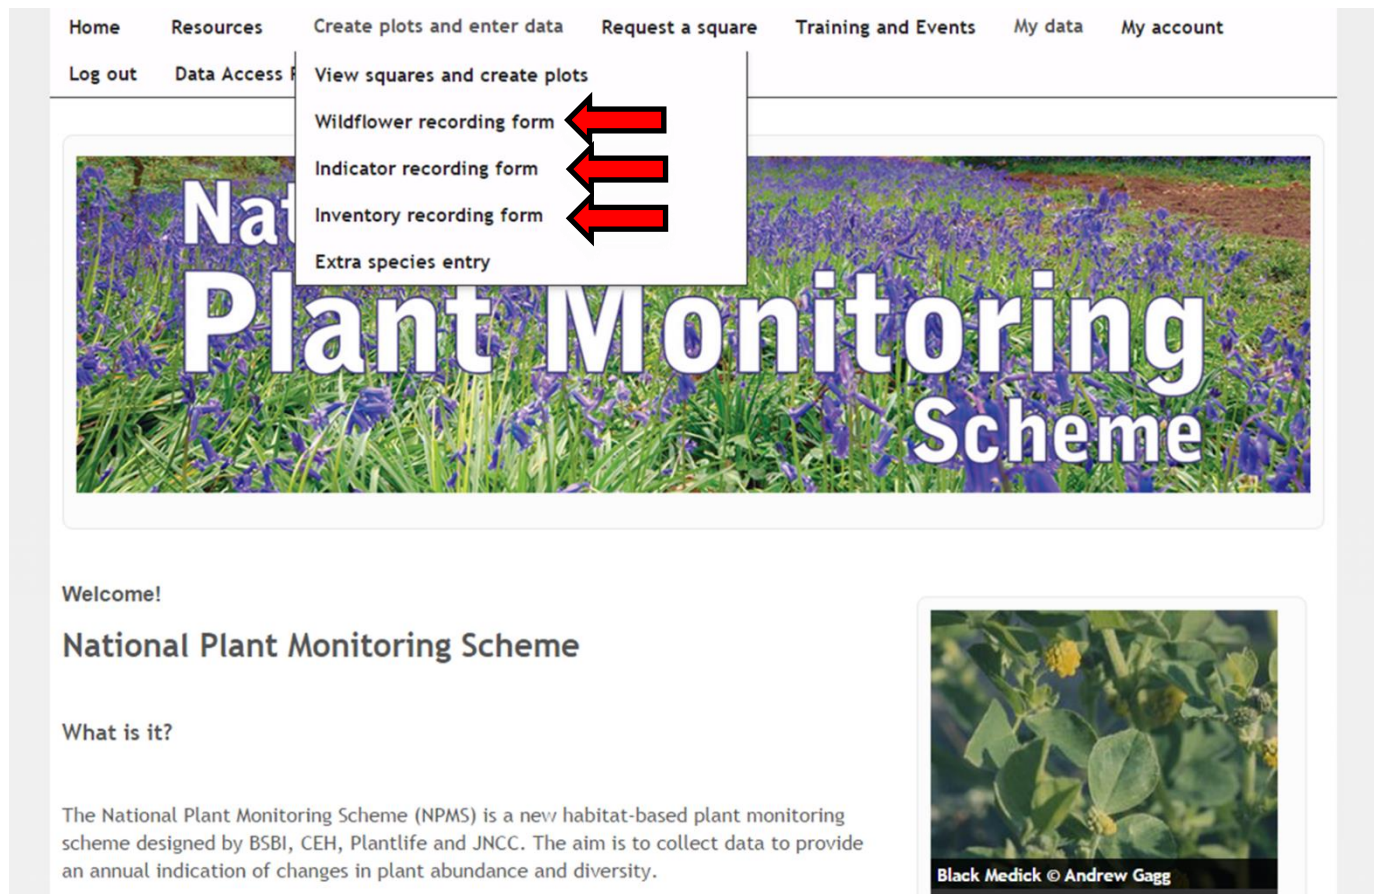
Home Resources Create plots and enter data Request a square Training and Events My data My account

Log out Data Access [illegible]

View squares and create plots

Wildflower recording form

Indicator recording form

Inventory recording form

Extra species entry

Nat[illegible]
Plant Monitoring
Scheme

Welcome!

National Plant Monitoring Scheme

What is it?

The National Plant Monitoring Scheme (NPMS) is a new habitat-based plant monitoring scheme designed by BSBI, CEH, Plantlife and JNCC. The aim is to collect data to provide an annual indication of changes in plant abundance and diversity.

Black Medick © Andrew Gagg